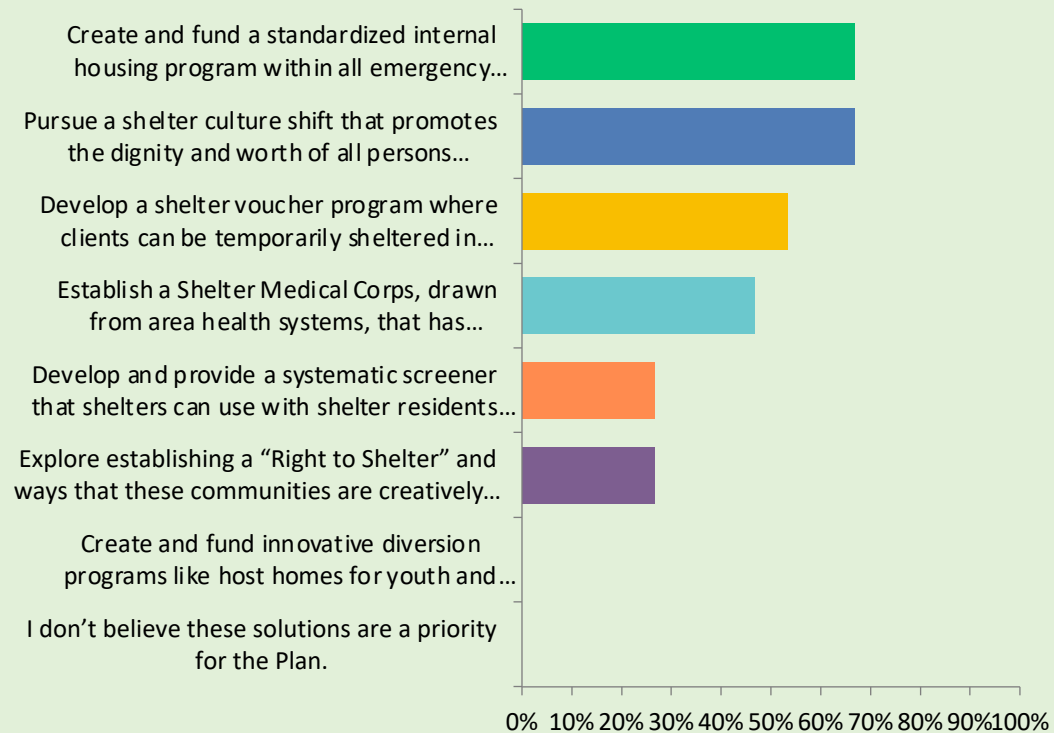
Create and fund a standardized internal housing program within all emergency…

Pursue a shelter culture shift that promotes the dignity and worth of all persons…

Develop a shelter voucher program where clients can be temporarily sheltered in…

Establish a Shelter Medical Corps, drawn from area health systems, that has…

Develop and provide a systematic screener that shelters can use with shelter residents…

Explore establishing a “Right to Shelter” and ways that these communities are creatively…

Create and fund innovative diversion programs like host homes for youth and…

I don’t believe these solutions are a priority for the Plan.

0% 10% 20% 30% 40% 50% 60% 70% 80% 90% 100%